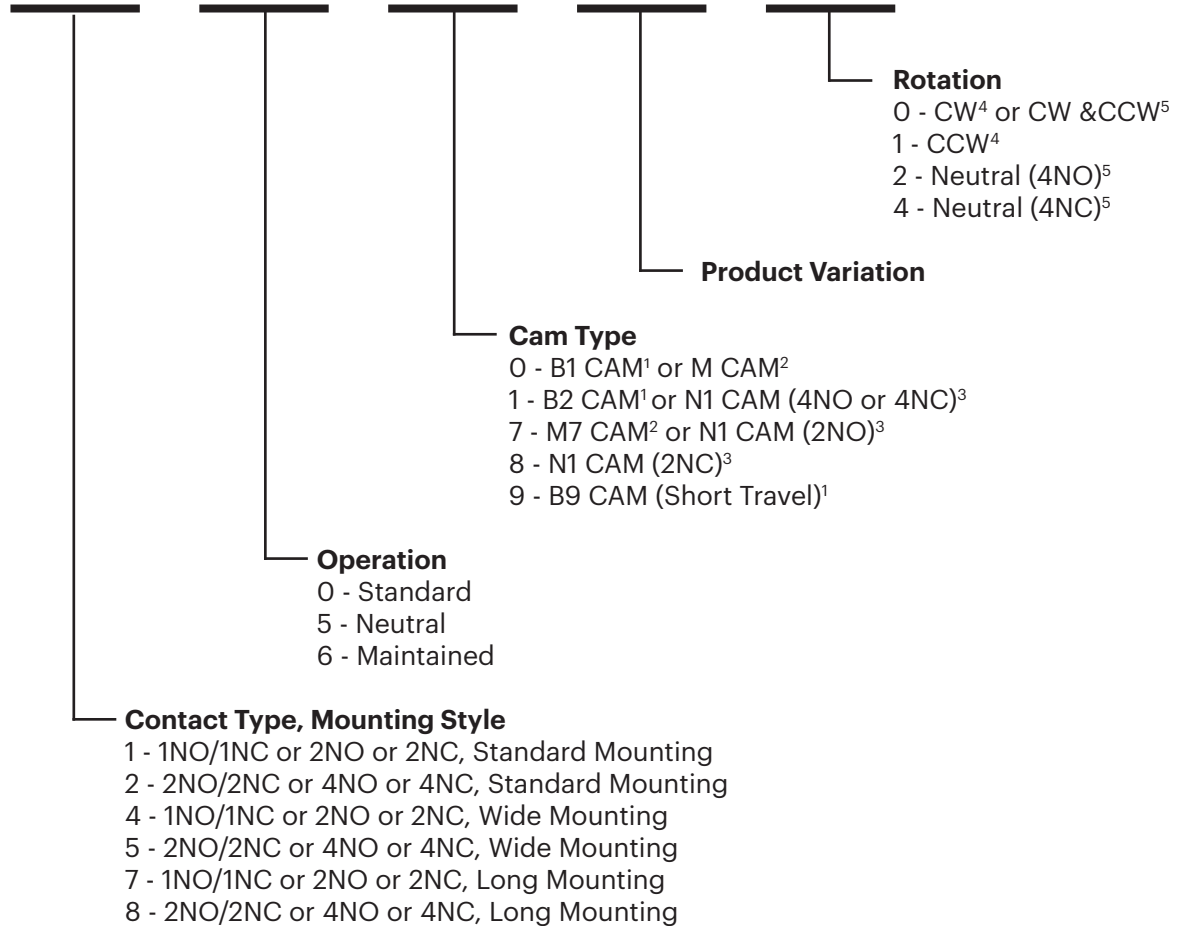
**Rotation**
0 - CW$^4$ or CW &CCW$^5$
1 - CCW$^4$
2 - Neutral (4NO)$^5$
4 - Neutral (4NC)$^5$

**Product Variation**

**Cam Type**
0 - B1 CAM$^1$ or M CAM$^2$
1 - B2 CAM$^1$ or N1 CAM (4NO or 4NC)$^3$
7 - M7 CAM$^2$ or N1 CAM (2NO)$^3$
8 - N1 CAM (2NC)$^3$
9 - B9 CAM (Short Travel)$^1$

**Operation**
0 - Standard
5 - Neutral
6 - Maintained

**Contact Type, Mounting Style**
1 - 1NO/1NC or 2NO or 2NC, Standard Mounting
2 - 2NO/2NC or 4NO or 4NC, Standard Mounting
4 - 1NO/1NC or 2NO or 2NC, Wide Mounting
5 - 2NO/2NC or 4NO or 4NC, Wide Mounting
7 - 1NO/1NC or 2NO or 2NC, Long Mounting
8 - 2NO/2NC or 4NO or 4NC, Long Mounting